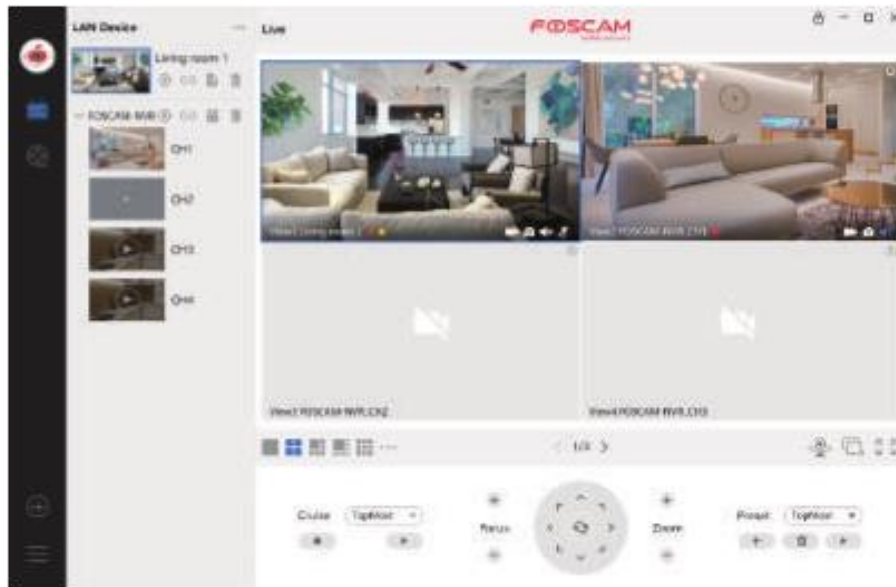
LAN Device

Living room 1

FOSCAM NVR

CH1

CH2

CH3

CH4

Live

FOSCAM

View1 Living room 1

View2 FOSCAM NVR.CH1

View3 FOSCAM NVR.CH2

View4 FOSCAM NVR.CH3

1/3

Cruise TopMost

Focus

Zoom

Preset TopMost